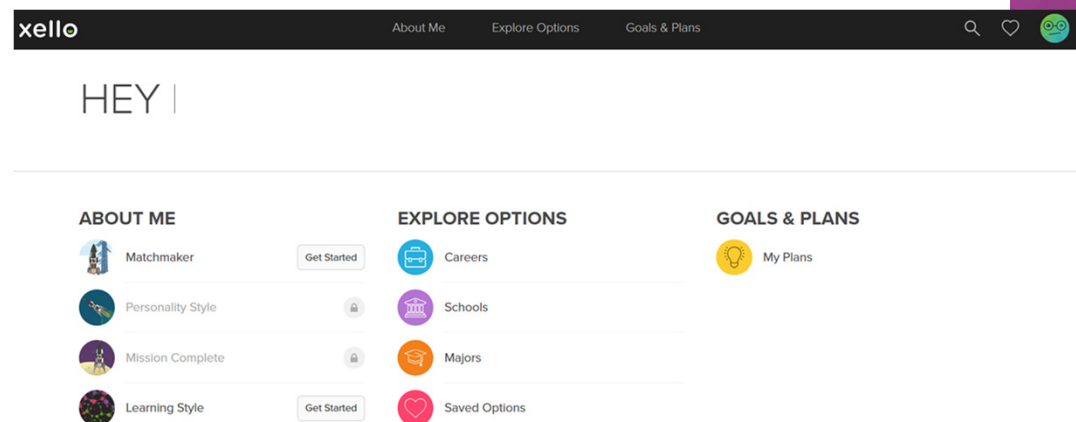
xello

About Me Explore Options Goals & Plans

HEY

ABOUT ME

Matchmaker Get Started

Personality Style

Mission Complete

Learning Style Get Started

EXPLORE OPTIONS

Careers

Schools

Majors

Saved Options

GOALS & PLANS

My Plans